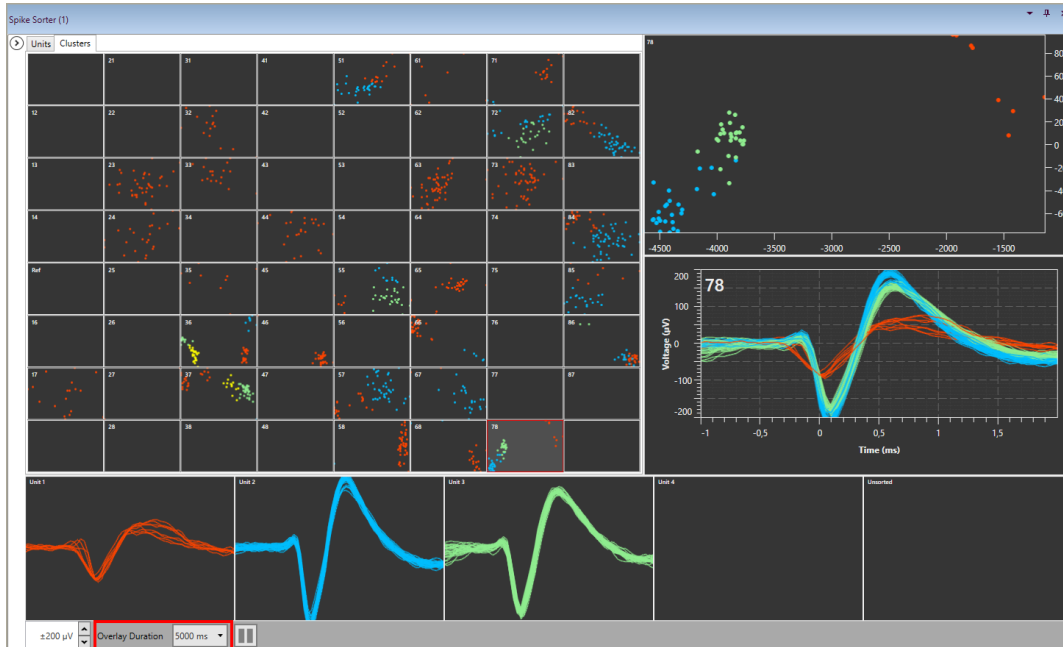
Spike Sorter (1)

Units Clusters

21 31 41 51 61 71
12 22 32 42 52 62 72 82
13 23 33 43 53 63 73 83
14 24 34 44 54 64 74 84
Ref 25 35 45 55 65 75 85
16 26 36 46 56 66 76 86
17 27 37 47 57 67 77 87
28 38 48 58 68 78

78

80
60
40
20
0
-2
-4
-6

-4500 -4000 -3500 -3000 -2500 -2000 -1500

78

200
100
0
-100
-200

Voltage (µV)

-1 -0,5 0 0,5 1 1,5

Time (ms)

Unit 1 Unit 2 Unit 3 Unit 4 Unsorted

±200 µV Overlay Duration 5000 ms